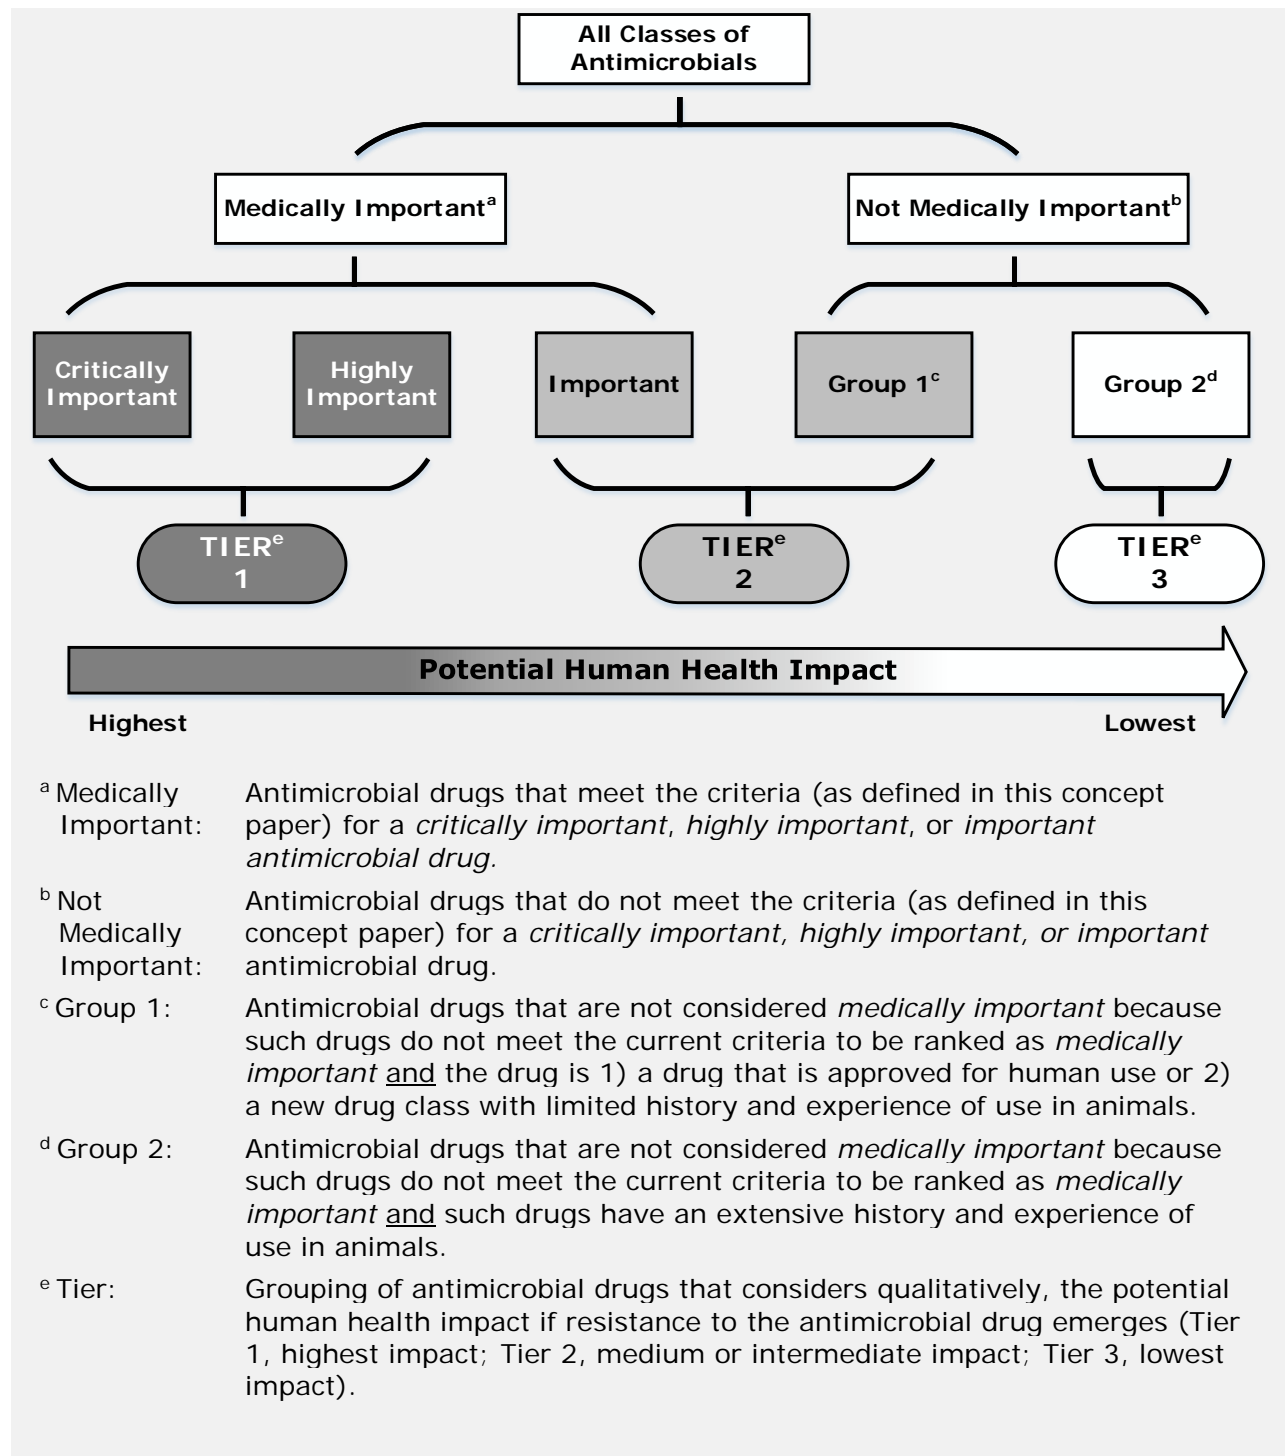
All Classes of Antimicrobials

Medically Important$^{a}$

Not Medically Important$^{b}$

Critically Important

Highly Important

Important

Group 1$^{c}$

Group 2$^{d}$

TIER$^{e}$ 1

TIER$^{e}$ 2

TIER$^{e}$ 3

Potential Human Health Impact

Highest

Lowest

$^{a}$ Medically Important: Antimicrobial drugs that meet the criteria (as defined in this concept paper) for a *critically important*, *highly important*, or *important antimicrobial drug.*

$^{b}$ Not Medically Important: Antimicrobial drugs that do not meet the criteria (as defined in this concept paper) for a *critically important, highly important, or important* antimicrobial drug.

$^{c}$ Group 1: Antimicrobial drugs that are not considered *medically important* because such drugs do not meet the current criteria to be ranked as *medically important* and the drug is 1) a drug that is approved for human use or 2) a new drug class with limited history and experience of use in animals.

$^{d}$ Group 2: Antimicrobial drugs that are not considered *medically important* because such drugs do not meet the current criteria to be ranked as *medically important* and such drugs have an extensive history and experience of use in animals.

$^{e}$ Tier: Grouping of antimicrobial drugs that considers qualitatively, the potential human health impact if resistance to the antimicrobial drug emerges (Tier 1, highest impact; Tier 2, medium or intermediate impact; Tier 3, lowest impact).